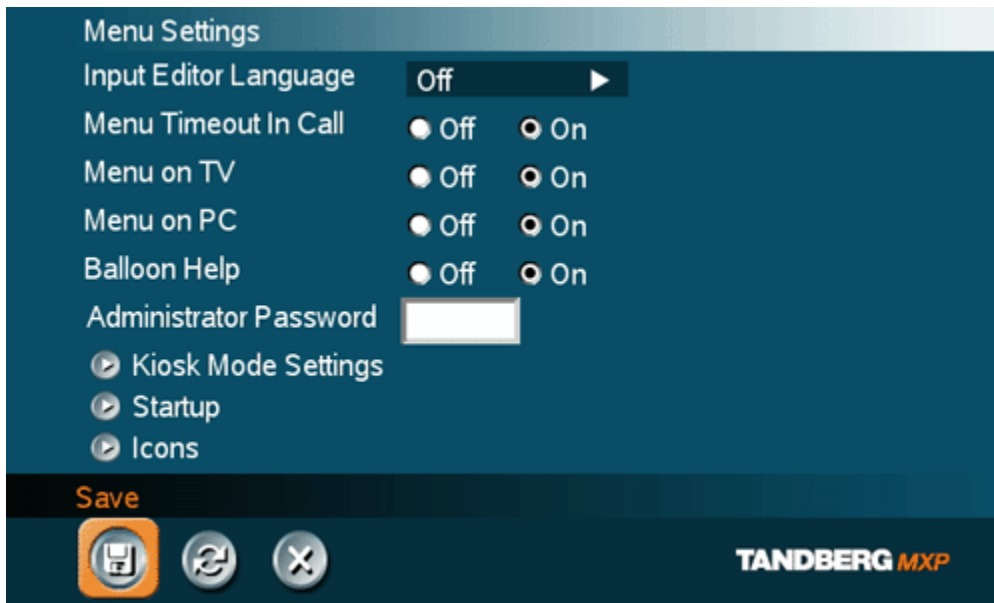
Menu Settings

Input Editor Language Off ▶

Menu Timeout In Call Off On

Menu on TV Off On

Menu on PC Off On

Balloon Help Off On

Administrator Password

Kiosk Mode Settings

Startup

Icons

Save

TANDBERG MXP